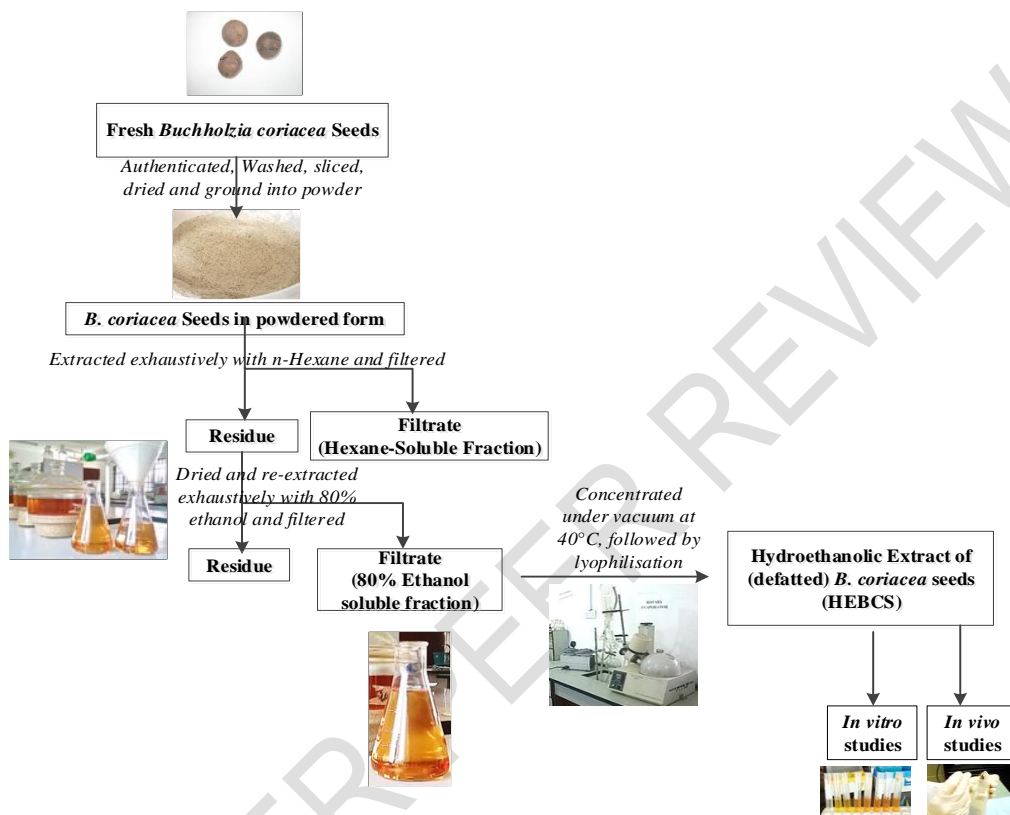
Fresh *Buchholzia coriacea* Seeds

*Authenticated, Washed, sliced, dried and ground into powder*

*B. coriacea* Seeds in powdered form

*Extracted exhaustively with n-Hexane and filtered*

Residue

Filtrate (Hexane-Soluble Fraction)

*Dried and re-extracted exhaustively with 80% ethanol and filtered*

Residue

Filtrate (80% Ethanol soluble fraction)

*Concentrated under vacuum at 40°C, followed by lyophilisation*

Hydroethanolic Extract of (defatted) *B. coriacea* seeds (HEBCS)

*In vitro* studies

*In vivo* studies

PEER REVIEW